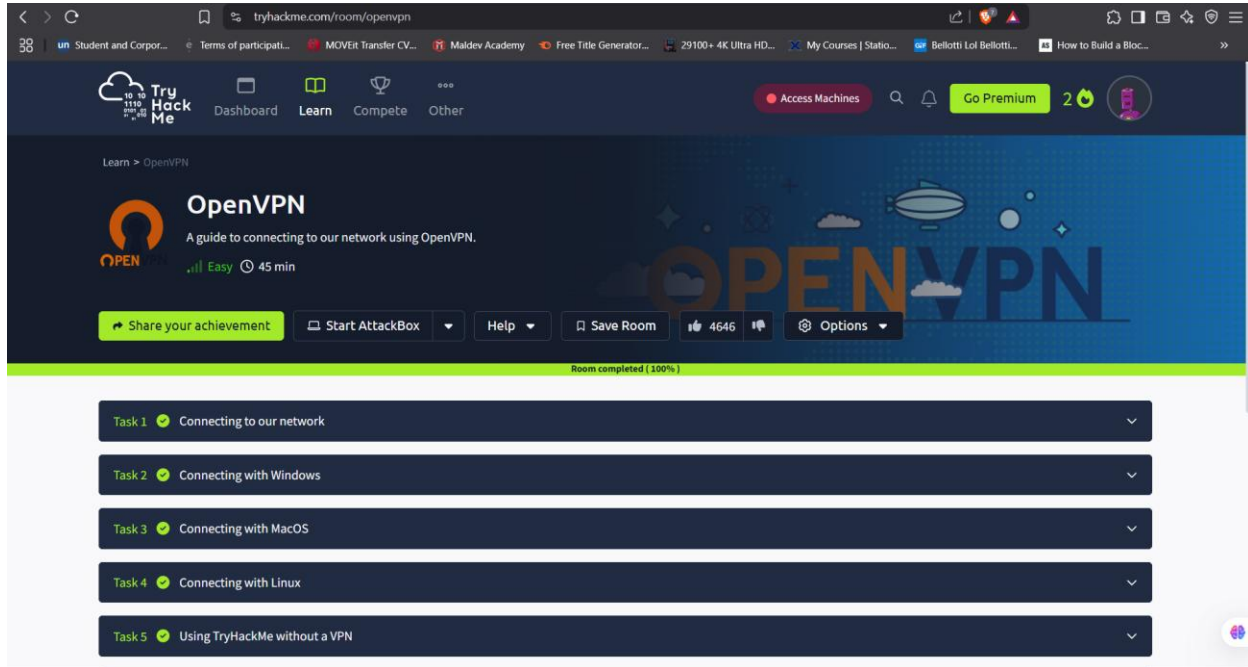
tryhackme.com/room/openvpn

un Student and Corpor... Terms of participati... MOVEit Transfer CV... Maldev Academy Free Title Generator... 29100+ 4K Ultra HD... My Courses | Statio... Bellotti Lol Bellotti... How to Build a Bloc... »

Try Hack Me Dashboard Learn Compete Other

Access Machines Go Premium 2

Learn > OpenVPN

OpenVPN

A guide to connecting to our network using OpenVPN.

Easy 45 min

OPEN VPN

OPENVPN

Share your achievement Start AttackBox Help Save Room 4646 Options

Room completed ( 100% )

Task 1 Connecting to our network

Task 2 Connecting with Windows

Task 3 Connecting with MacOS

Task 4 Connecting with Linux

Task 5 Using TryHackMe without a VPN